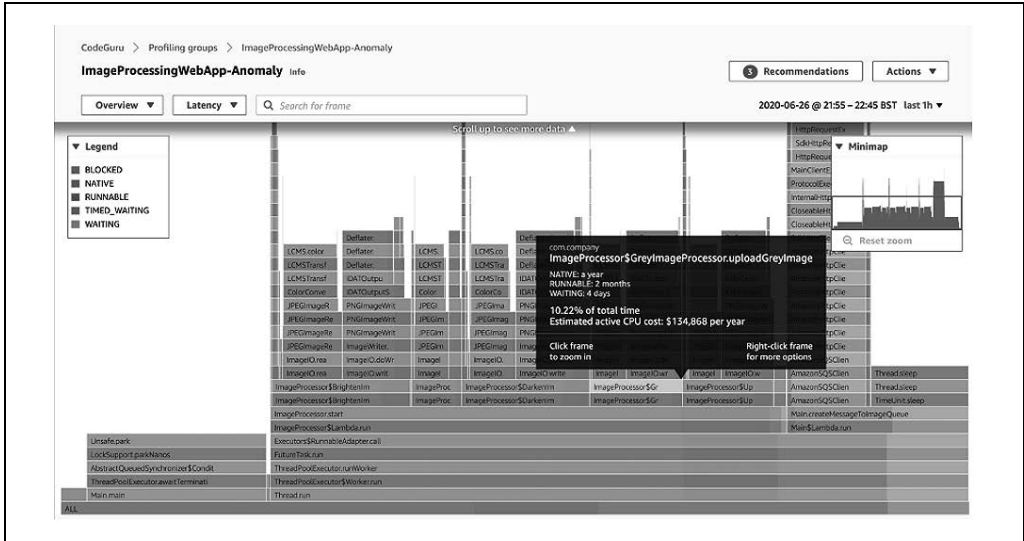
CodeGuru > Profiling groups > ImageProcessingWebApp-Anomaly

ImageProcessingWebApp-Anomaly Info

3 Recommendations

Actions ▼

Overview ▼

Latency ▼

Search for frame

2020-06-26 @ 21:55 – 22:45 BST last 1h ▼

Scroll up to see more data ▲

▼ Legend

BLOCKED
NATIVE
RUNNABLE
TIMED_WAITING
WAITING

▼ Minimap

Reset zoom

HttpRequestEx
SdkHttpRe
HttpReque
MainClientE
ProtocolExe
InternalHttp
CloseableHtt
CloseableHtt

com.company
ImageProcessor$GreyImageProcessor.uploadGreyImage

NATIVE: a year
RUNNABLE: 2 months
WAITING: 4 days

10.22% of total time
Estimated active CPU cost: $134,868 per year

Click frame to zoom in

Right-click frame for more options

Deflater
LCMS.color Deflater LCMS LCMS.co Defl
LCMSTransf Deflater LCMST LCMSTra IDAT
LCMSTransf IDATOutpu LCMST LCMSTra IDAT
ColorConve IDATOutputS Color ColorCo
JPEGImageR PNGImageWrit JPEGI JPEGIma PNG
JPEGImageRe PNGImageWrit JPEGIm JPEGImag PNG
JPEGImageRe PNGImageWrit JPEGIm JPEGImag PNG
JPEGImageRe ImageWriter. JPEGIm JPEGImag
ImageIO.rea ImageIO.doWr ImageI ImageIO.
ImageIO.rea ImageIO.writ ImageI ImageIO. ImageIO.write ImageI ImageIO.wr ImageI ImageIO.w
ImageProcessor$BrightenIm ImageProc ImageProcessor$DarkenIm ImageProcessor$Gr ImageProcessor$Up
ImageProcessor$BrightenIm ImageProc ImageProcessor$DarkenIm ImageProcessor$Gr ImageProcessor$Up
ImageProcessor.start
ImageProcessor$Lambda.run
Executors$RunnableAdapter.call
FutureTask.run
ThreadPoolExecutor.runWorker
ThreadPoolExecutor$Worker.run
Thread.run

tpClie
tpClie
tpClie
tpClie
tpClie
tpClie
AmazonSQSClien
AmazonSQSClien Thread.sleep
AmazonSQSClien Thread.sleep
AmazonSQSClien TimeUnit.sleep
Main.createMessageToImageQueue
Main$Lambda.run

Unsafe.park
LockSupport.parkNanos
AbstractQueuedSynchronizer$Condit
ThreadPoolExecutor.awaitTerminati
Main.main
ALL